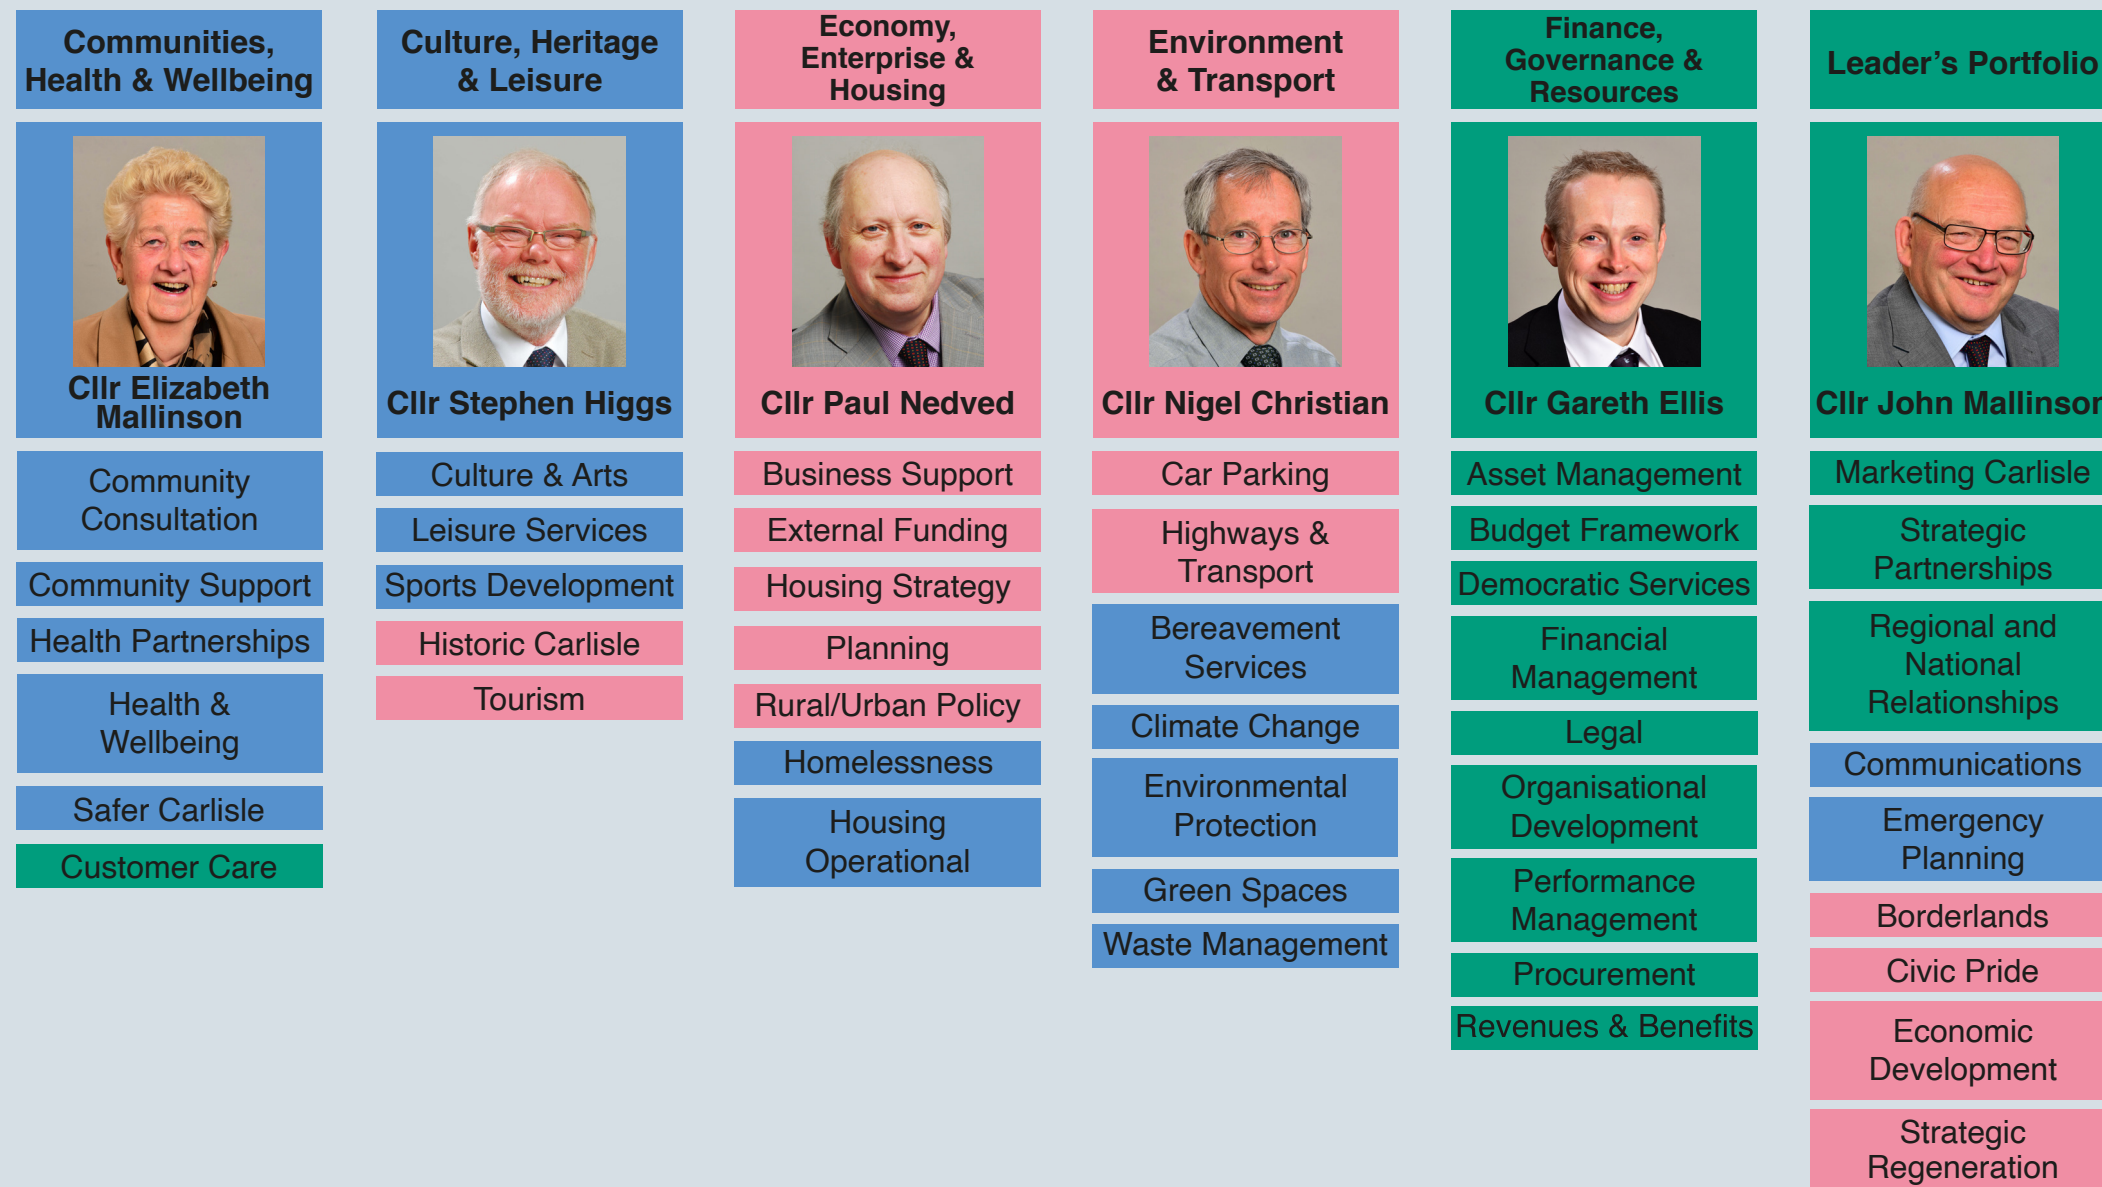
Communities, Health & Wellbeing

Cllr Elizabeth Mallinson

Community Consultation

Community Support

Health Partnerships

Health & Wellbeing

Safer Carlisle

Customer Care

Culture, Heritage & Leisure

Cllr Stephen Higgs

Culture & Arts

Leisure Services

Sports Development

Historic Carlisle

Tourism

Economy, Enterprise & Housing

Cllr Paul Nedved

Business Support

External Funding

Housing Strategy

Planning

Rural/Urban Policy

Homelessness

Housing Operational

Environment & Transport

Cllr Nigel Christian

Car Parking

Highways & Transport

Bereavement Services

Climate Change

Environmental Protection

Green Spaces

Waste Management

Finance, Governance & Resources

Cllr Gareth Ellis

Asset Management

Budget Framework

Democratic Services

Financial Management

Legal

Organisational Development

Performance Management

Procurement

Revenues & Benefits

Leader's Portfolio

Cllr John Mallinson

Marketing Carlisle

Strategic Partnerships

Regional and National Relationships

Communications

Emergency Planning

Borderlands

Civic Pride

Economic Development

Strategic Regeneration